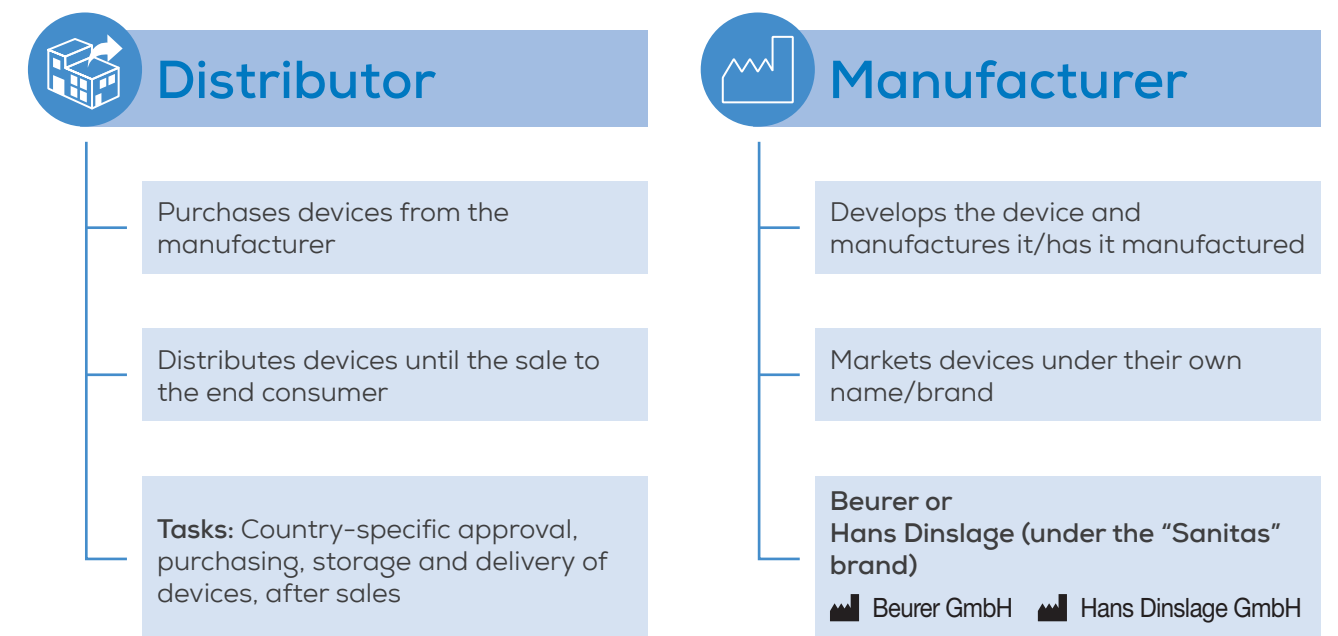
Distributor

Purchases devices from the manufacturer

Distributes devices until the sale to the end consumer

Tasks: Country-specific approval, purchasing, storage and delivery of devices, after sales

Manufacturer

Develops the device and manufactures it/has it manufactured

Markets devices under their own name/brand

Beurer or
Hans Dinslage (under the "Sanitas" brand)

Beurer GmbH Hans Dinslage GmbH